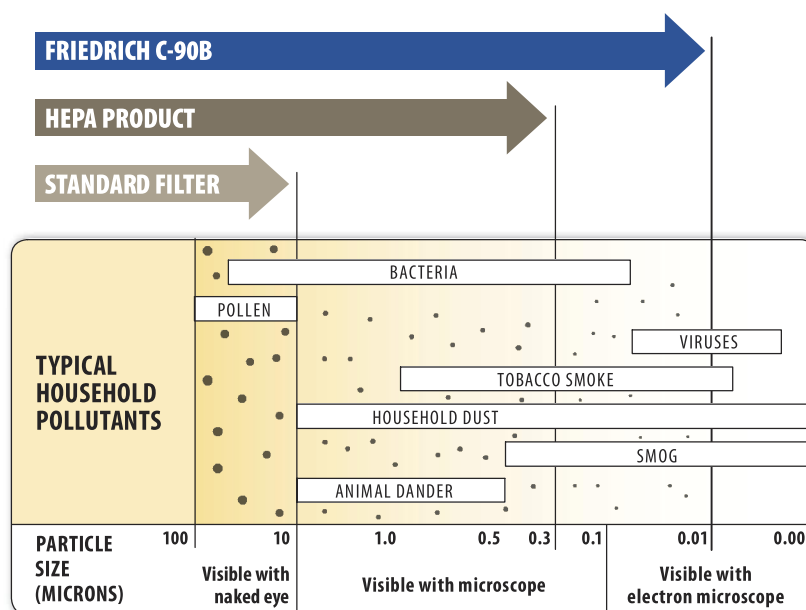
FRIEDRICH C-90B

HEPA PRODUCT

STANDARD FILTER

TYPICAL HOUSEHOLD POLLUTANTS

BACTERIA

POLLEN

VIRUSES

TOBACCO SMOKE

HOUSEHOLD DUST

SMOG

ANIMAL DANDER

PARTICLE SIZE (MICRONS)

100

10

1.0

0.5

0.3

0.1

0.01

0.00

Visible with naked eye

Visible with microscope

Visible with electron microscope